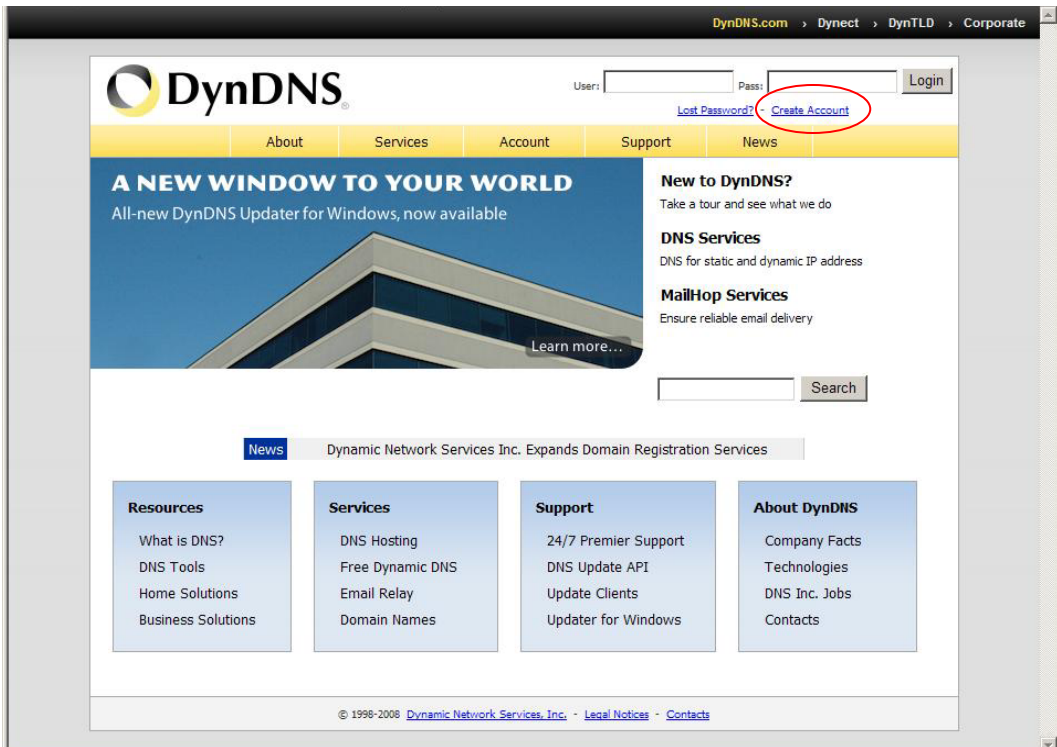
DynDNS.com › Dynect › DynTLD › Corporate

DynDNS

User: Pass: Login

Lost Password? - Create Account

About | Services | Account | Support | News

A NEW WINDOW TO YOUR WORLD
All-new DynDNS Updater for Windows, now available

Learn more...

New to DynDNS?
Take a tour and see what we do

DNS Services
DNS for static and dynamic IP address

MailHop Services
Ensure reliable email delivery

Search

News Dynamic Network Services Inc. Expands Domain Registration Services

Resources
What is DNS?
DNS Tools
Home Solutions
Business Solutions

Services
DNS Hosting
Free Dynamic DNS
Email Relay
Domain Names

Support
24/7 Premier Support
DNS Update API
Update Clients
Updater for Windows

About DynDNS
Company Facts
Technologies
DNS Inc. Jobs
Contacts

© 1998-2008 Dynamic Network Services, Inc. - Legal Notices - Contacts